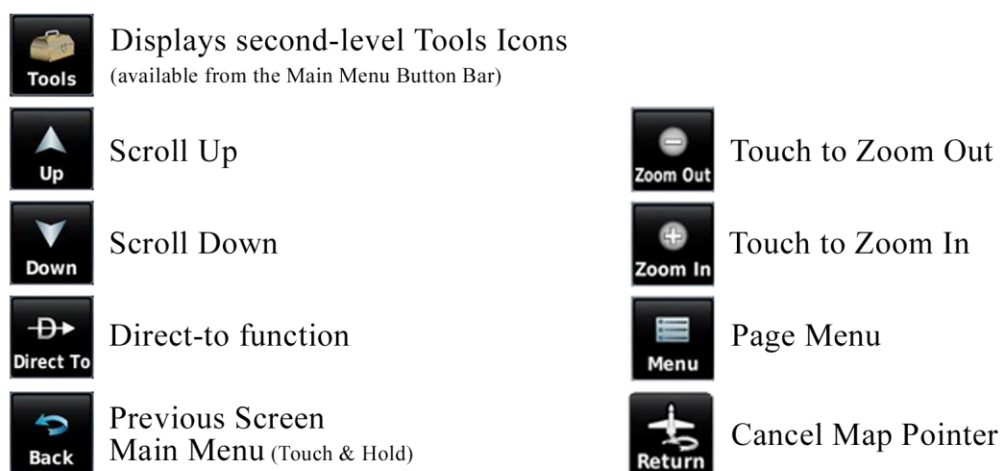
Tools Displays second-level Tools Icons (available from the Main Menu Button Bar)

Up Scroll Up

Down Scroll Down

Direct To Direct-to function

Back Previous Screen
Main Menu (Touch & Hold)

Zoom Out Touch to Zoom Out

Zoom In Touch to Zoom In

Menu Page Menu

Return Cancel Map Pointer